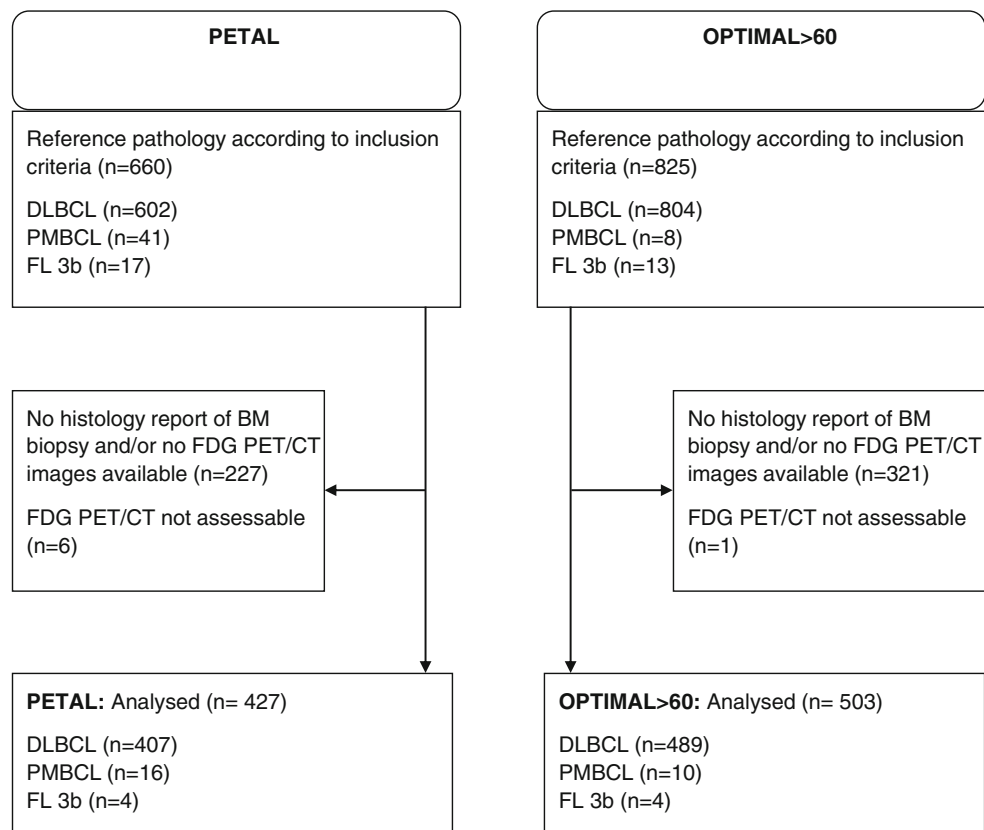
PETAL

Reference pathology according to inclusion criteria (n=660)

DLBCL (n=602)
PMBCL (n=41)
FL 3b (n=17)

No histology report of BM biopsy and/or no FDG PET/CT images available (n=227)

FDG PET/CT not assessable (n=6)

PETAL: Analysed (n= 427)

DLBCL (n=407)
PMBCL (n=16)
FL 3b (n=4)

OPTIMAL>60

Reference pathology according to inclusion criteria (n=825)

DLBCL (n=804)
PMBCL (n=8)
FL 3b (n=13)

No histology report of BM biopsy and/or no FDG PET/CT images available (n=321)

FDG PET/CT not assessable (n=1)

OPTIMAL>60: Analysed (n= 503)

DLBCL (n=489)
PMBCL (n=10)
FL 3b (n=4)